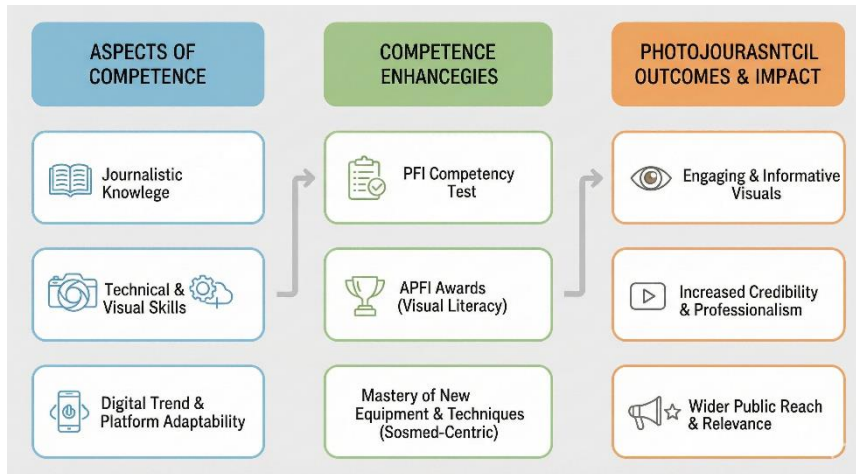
ASPECTS OF COMPETENCE

Journalistic Knowlege

Technical & Visual Skills

Digital Trend & Platform Adaptability

COMPETENCE ENHANCEGIES

PFI Competency Test

APFI Awards (Visual Literacy)

Mastery of New Equipment & Techniques (Sosmed-Centric)

PHOTOJOURASNTCIL OUTCOMES & IMPACT

Engaging & Informative Visuals

Increased Credibility & Professionalism

Wider Public Reach & Relevance